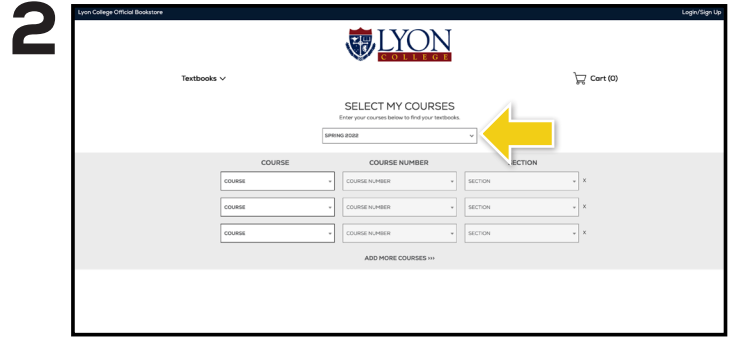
2

Lyon College Official Bookstore

Login/Sign Up

LYON
COLLEGE

Textbooks

Cart (0)

SELECT MY COURSES

Enter your courses below to find your textbooks.

SPRING 2022

| COURSE | COURSE NUMBER | SECTION | |
|---|---|---|---|
| COURSE | COURSE NUMBER | SECTION | X |
| COURSE | COURSE NUMBER | SECTION | X |
| COURSE | COURSE NUMBER | SECTION | X |

ADD MORE COURSES >>>